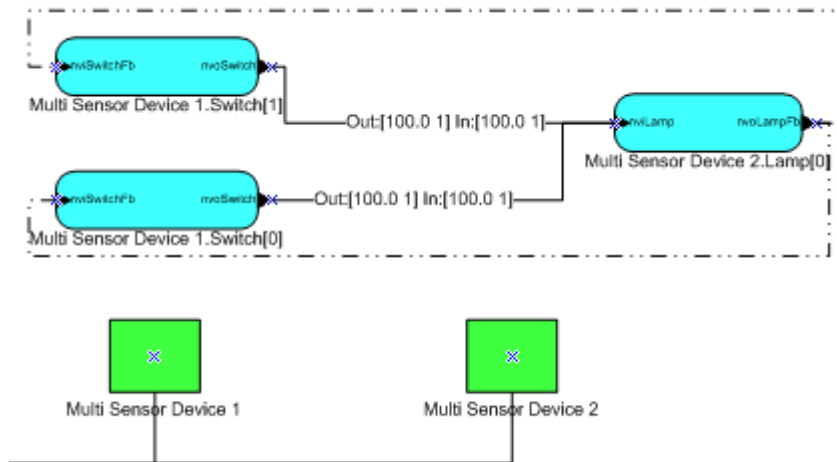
nviSwitchFb nvoSwitch
Multi Sensor Device 1.Switch[1]
Out:[100.0 1] In:[100.0 1]
nviLamp nvoLampFb
Multi Sensor Device 2.Lamp[0]
nviSwitchFb nvoSwitch
Out:[100.0 1] In:[100.0 1]
Multi Sensor Device 1.Switch[0]
Multi Sensor Device 1
Multi Sensor Device 2